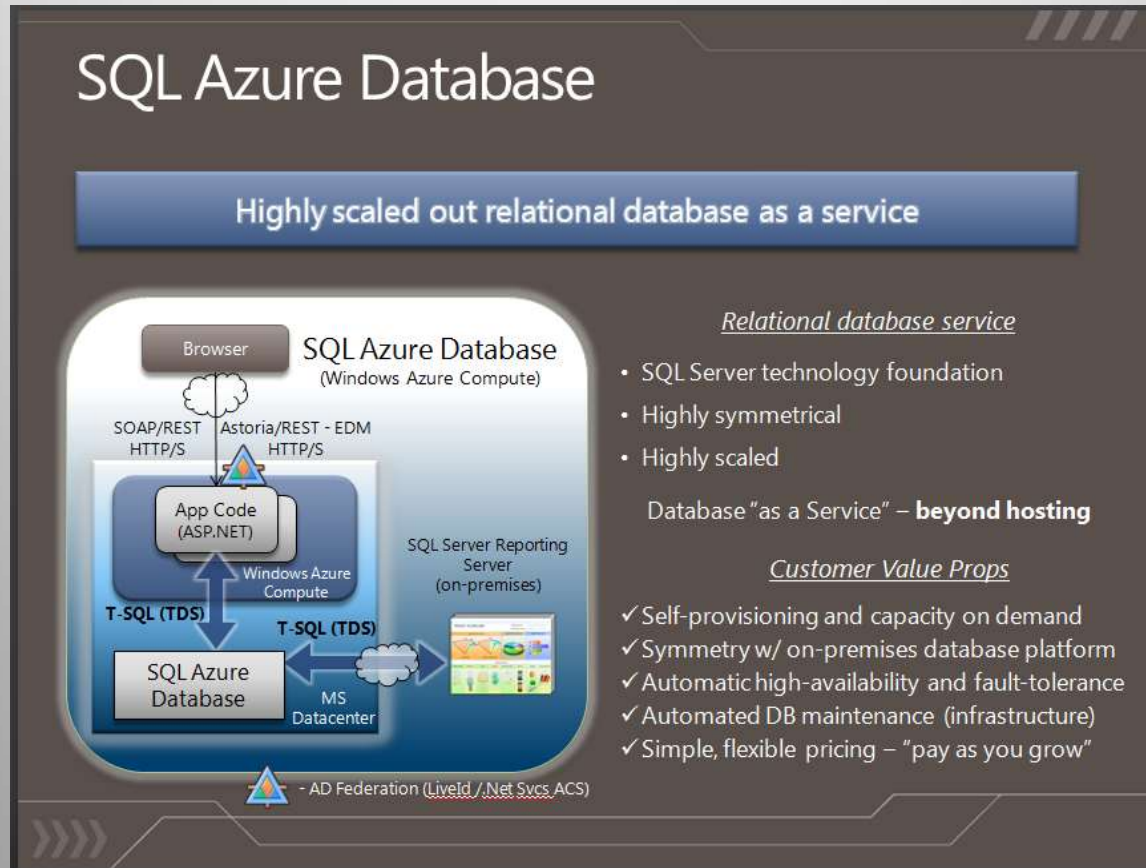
SQL Azure Database

Highly scaled out relational database as a service

Browser

SQL Azure Database
(Windows Azure Compute)

SOAP/REST HTTP/S

Astoria/REST - EDM HTTP/S

App Code (ASP.NET)

Windows Azure Compute

SQL Server Reporting Server (on-premises)

T-SQL (TDS)

T-SQL (TDS)

SQL Azure Database

MS Datacenter

- AD Federation (LiveId /.Net Svcs ACS)

Relational database service

• SQL Server technology foundation
• Highly symmetrical
• Highly scaled

Database "as a Service" – **beyond hosting**

Customer Value Props

✓Self-provisioning and capacity on demand
✓Symmetry w/ on-premises database platform
✓Automatic high-availability and fault-tolerance
✓Automated DB maintenance (infrastructure)
✓Simple, flexible pricing – "pay as you grow"